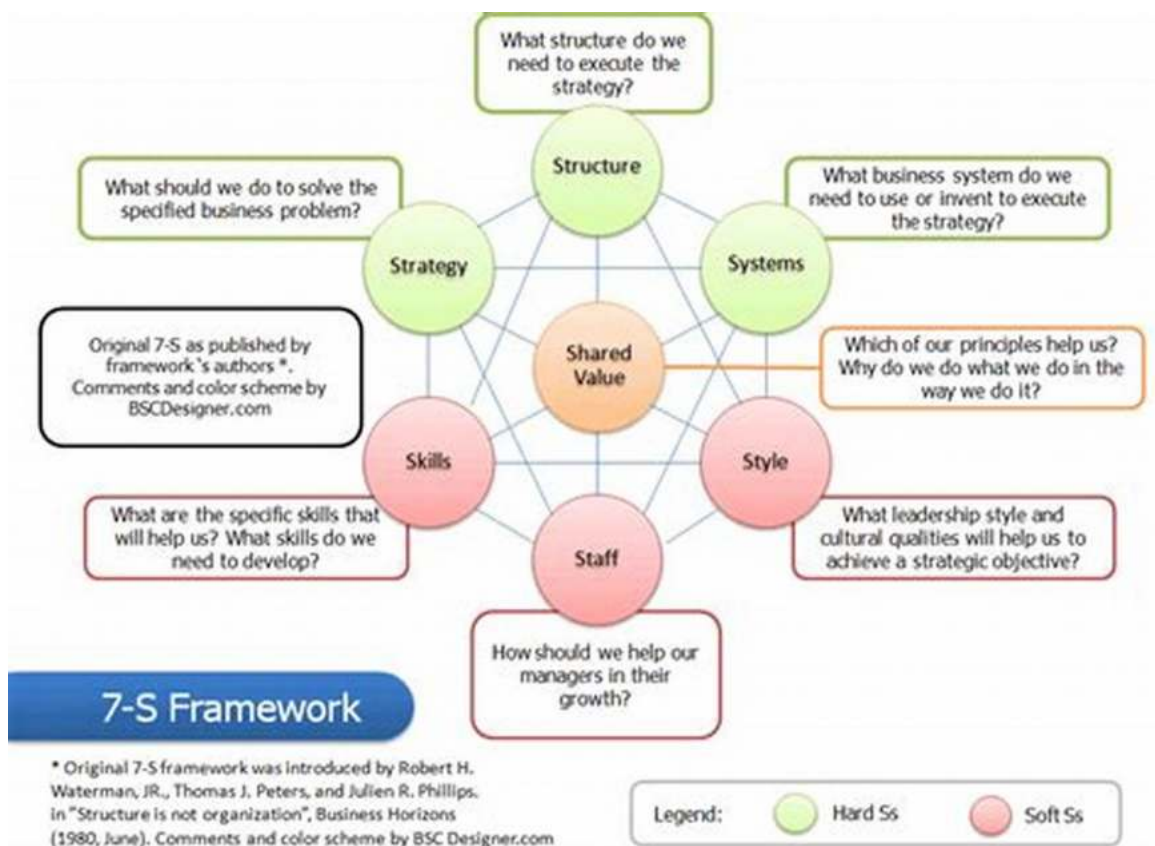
What structure do we need to execute the strategy?

Structure

What should we do to solve the specified business problem?

What business system do we need to use or invent to execute the strategy?

Strategy

Systems

Original 7-S as published by framework`s authors *. Comments and color scheme by BSCDesigner.com

Shared Value

Which of our principles help us? Why do we do what we do in the way we do it?

Skills

Style

What are the specific skills that will help us? What skills do we need to develop?

Staff

What leadership style and cultural qualities will help us to achieve a strategic objective?

How should we help our managers in their growth?

7-S Framework

* Original 7-S framework was introduced by Robert H. Waterman, JR., Thomas J. Peters, and Julien R. Phillips. in "Structure is not organization", Business Horizons (1980, June). Comments and color scheme by BSC Designer.com

Legend: Hard Ss Soft Ss